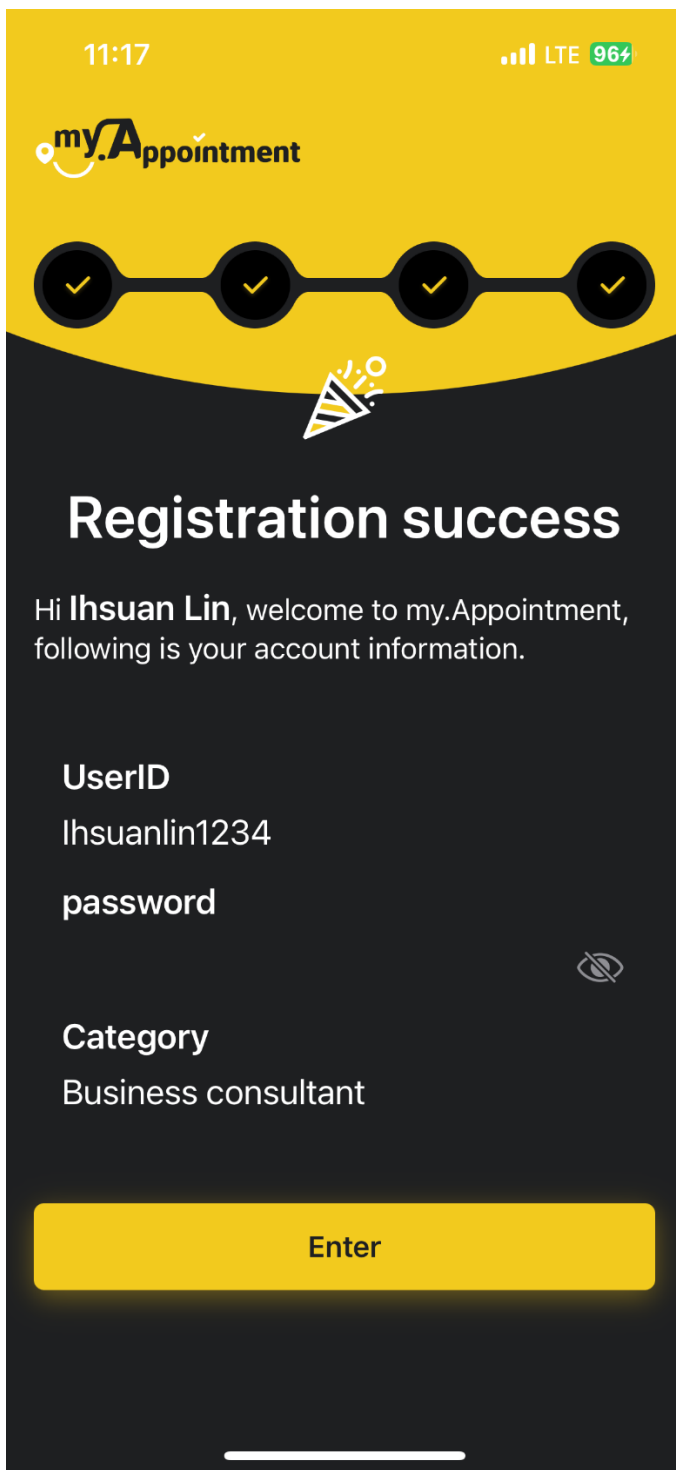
11:17

LTE 96

my.Appointment

Registration success

Hi **Ihsuan Lin**, welcome to my.Appointment, following is your account information.

UserID
Ihsuanlin1234

password

Category
Business consultant

Enter